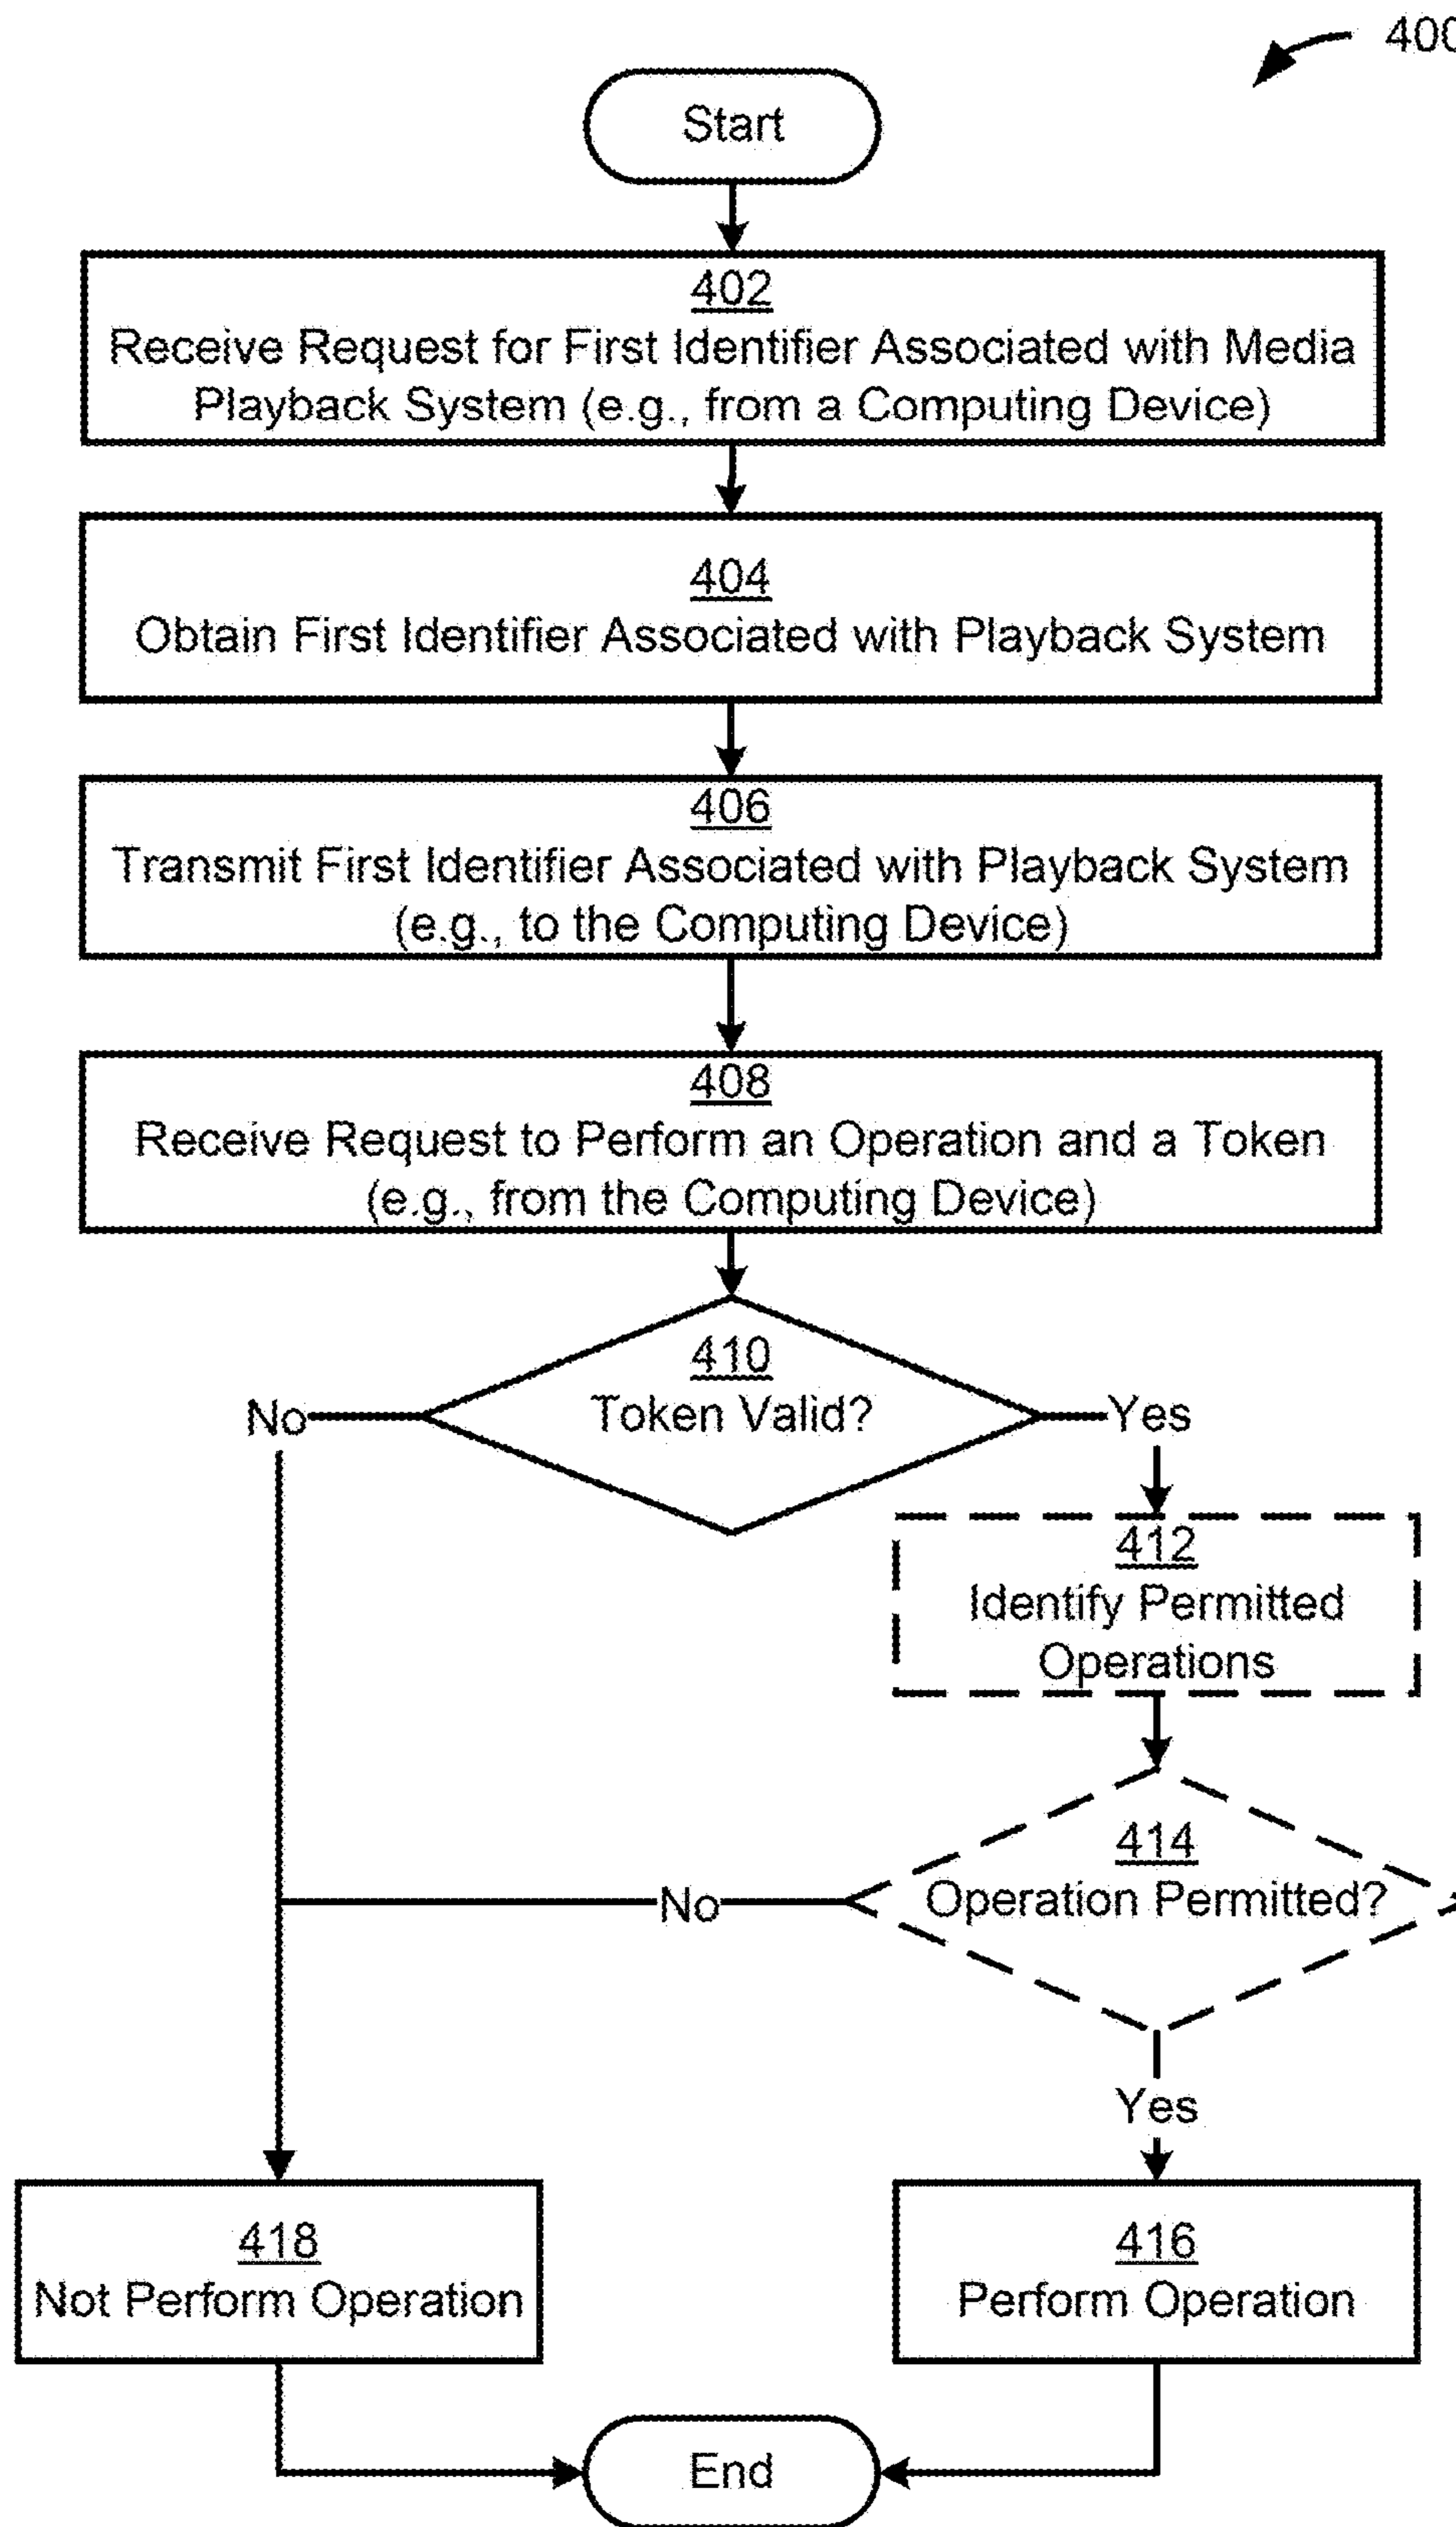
400

Start

402
Receive Request for First Identifier Associated with Media Playback System (e.g., from a Computing Device)

404
Obtain First Identifier Associated with Playback System

406
Transmit First Identifier Associated with Playback System (e.g., to the Computing Device)

408
Receive Request to Perform an Operation and a Token (e.g., from the Computing Device)

410
Token Valid?

No

Yes

412
Identify Permitted Operations

414
Operation Permitted?

No

Yes

418
Not Perform Operation

416
Perform Operation

End